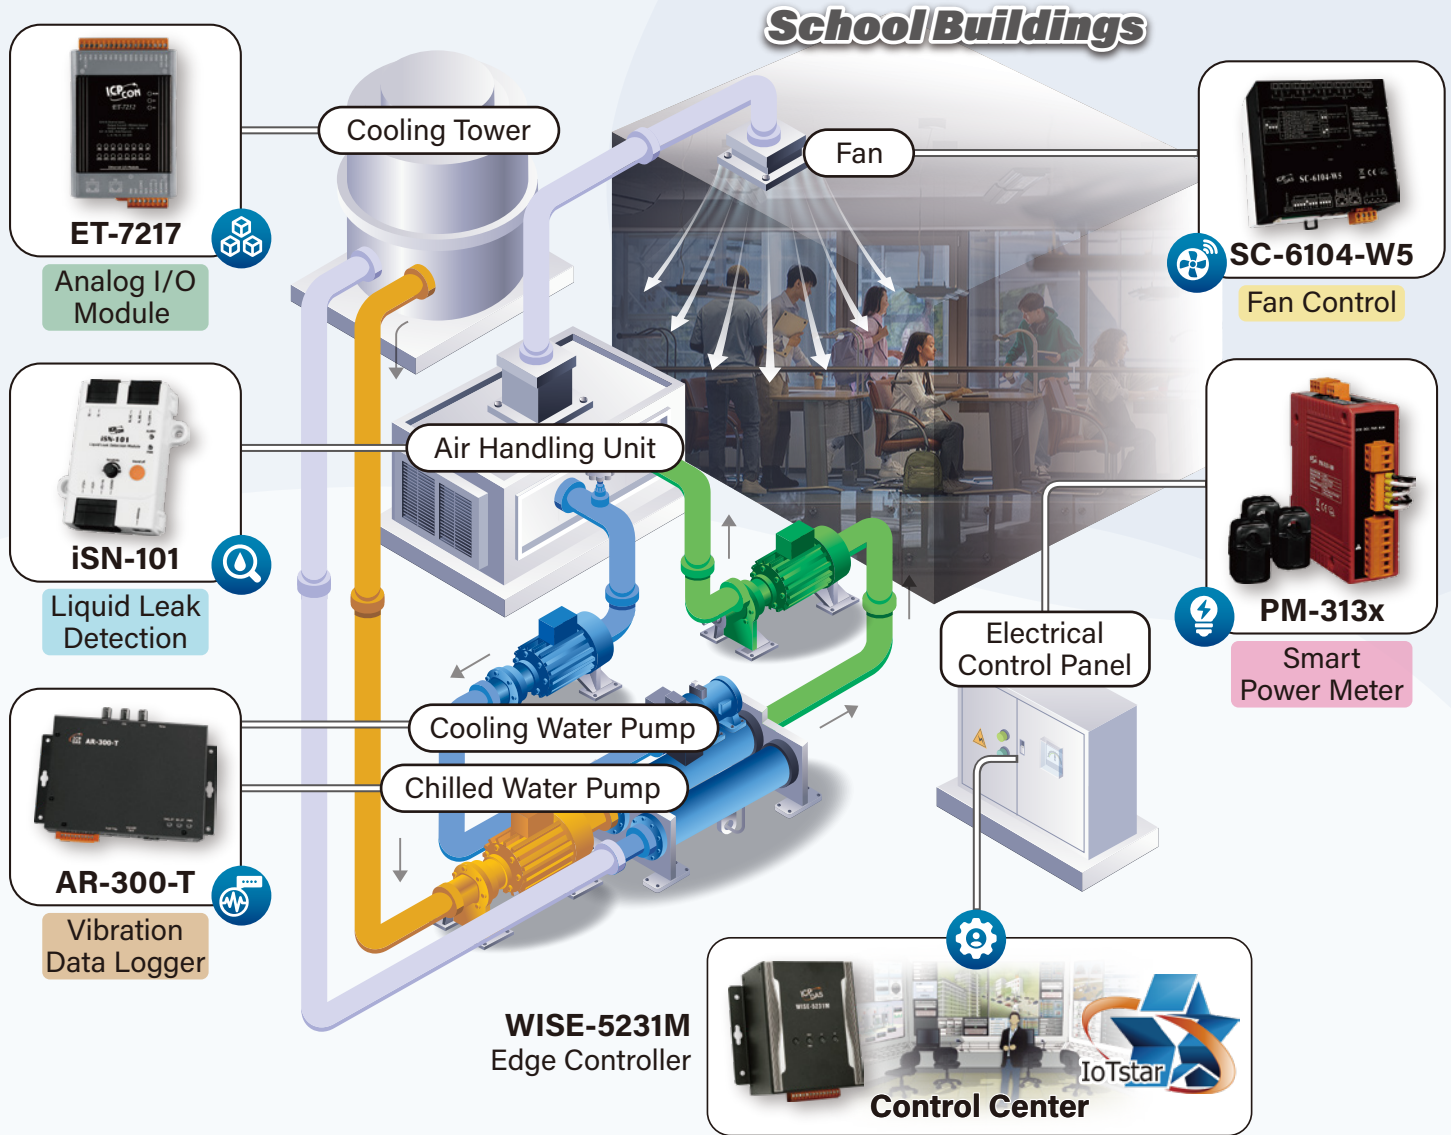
School Buildings

ET-7217
Analog I/O Module

Cooling Tower

Fan

SC-6104-W5
Fan Control

iSN-101
Liquid Leak Detection

Air Handling Unit

PM-313x
Smart Power Meter

Electrical Control Panel

AR-300-T
Vibration Data Logger

Cooling Water Pump

Chilled Water Pump

WISE-5231M
Edge Controller

IoTstar

Control Center